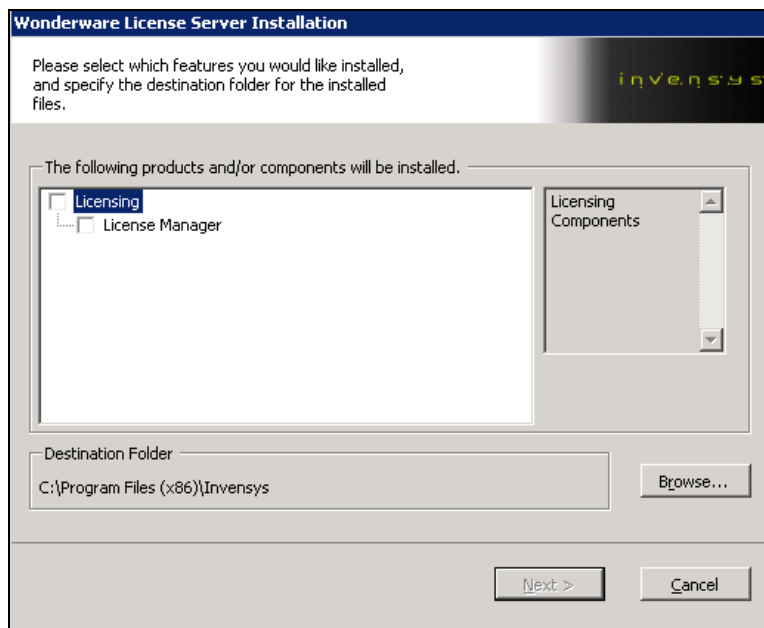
Wonderware License Server Installation

Please select which features you would like installed, and specify the destination folder for the installed files.

invensys

The following products and/or components will be installed.

Licensing

License Manager

Licensing Components

Destination Folder

C:\Program Files (x86)\Invensys

Browse...

Next >

Cancel